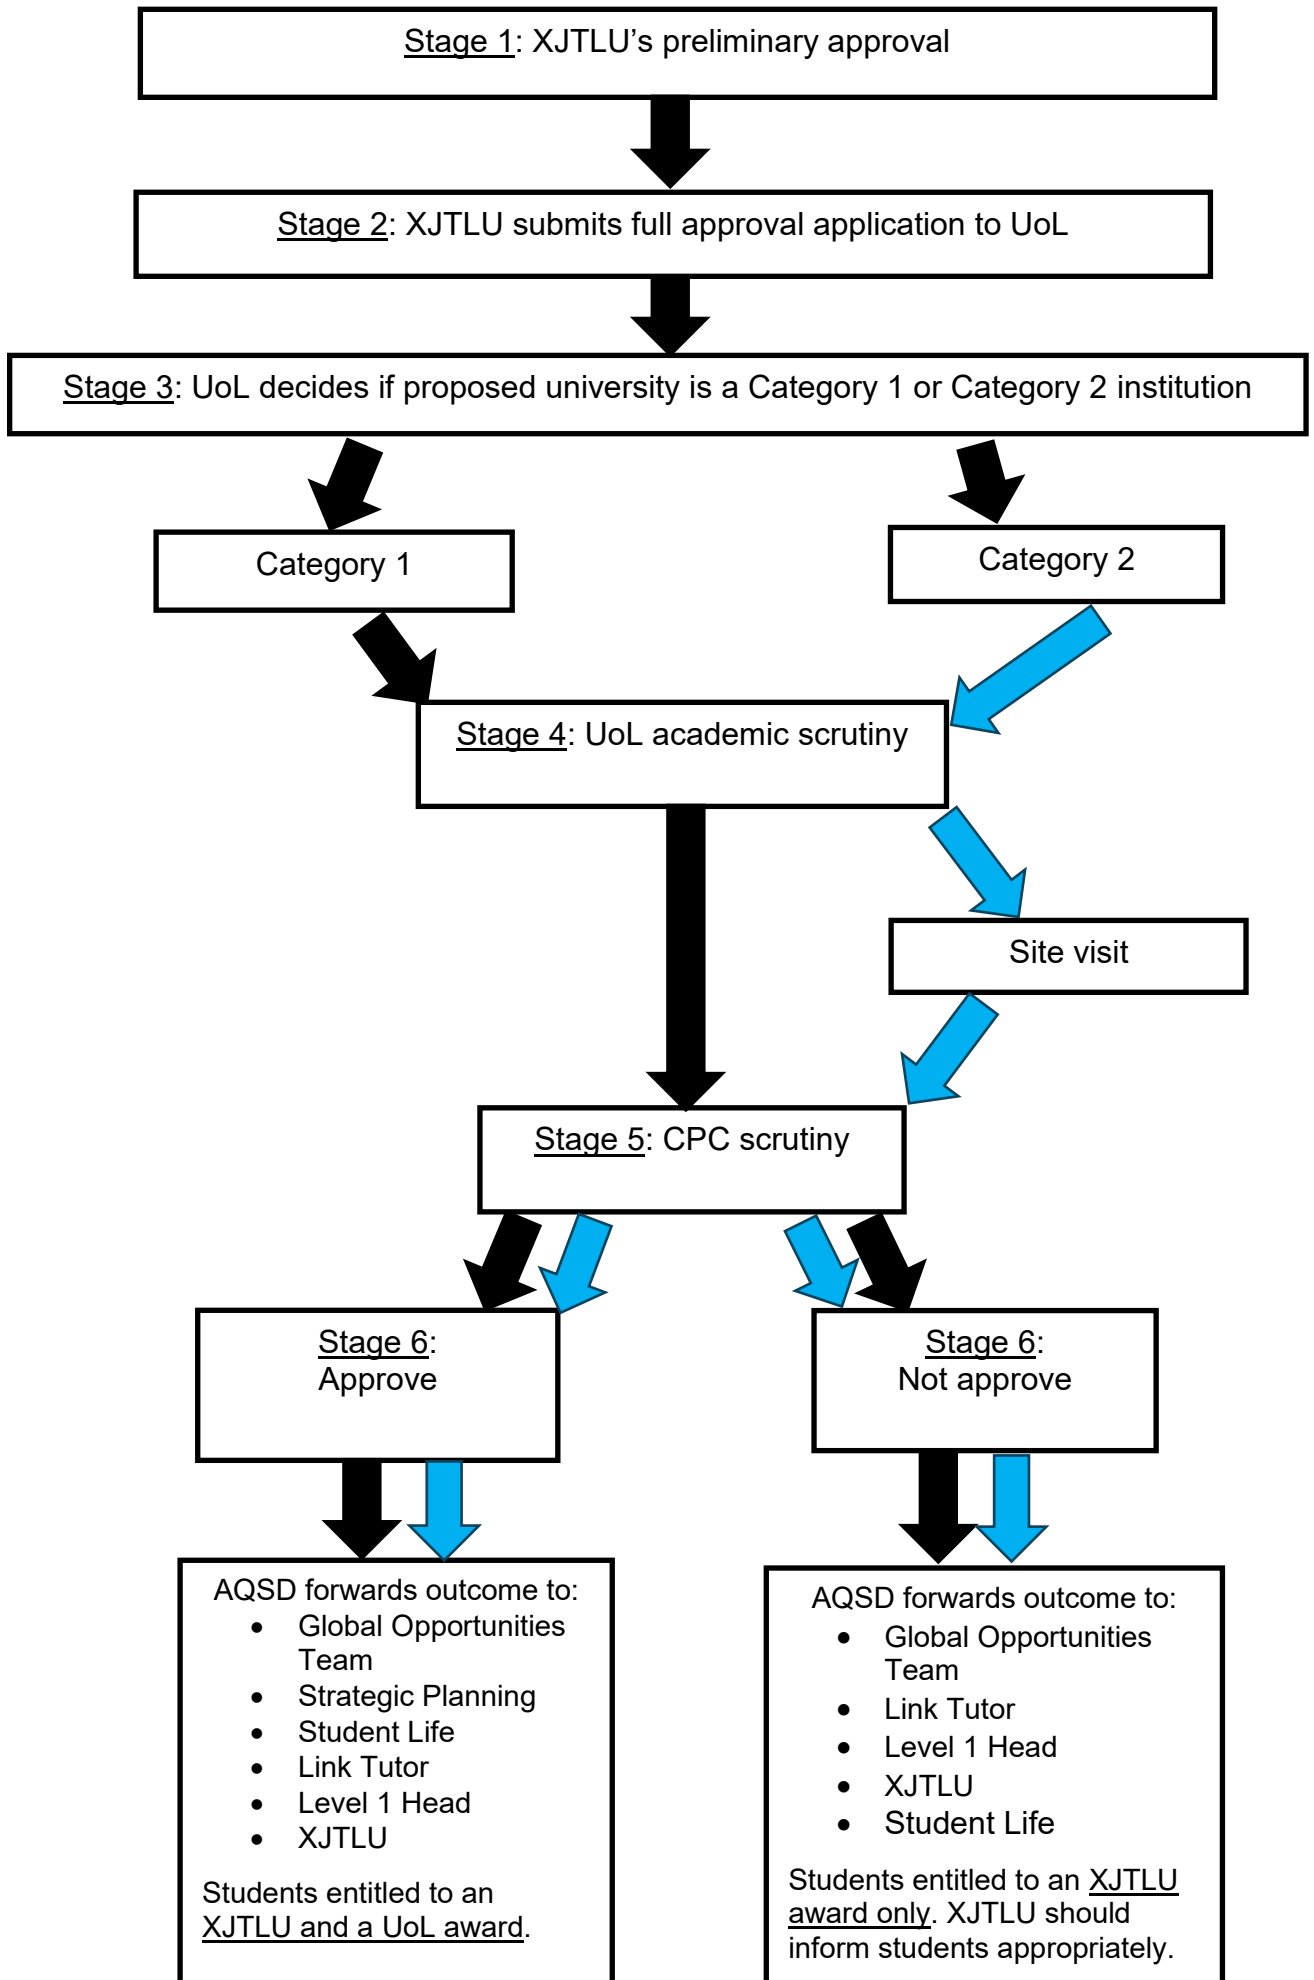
Stage 1: XJTLU’s preliminary approval

Stage 2: XJTLU submits full approval application to UoL

Stage 3: UoL decides if proposed university is a Category 1 or Category 2 institution

Category 1

Category 2

Stage 4: UoL academic scrutiny

Site visit

Stage 5: CPC scrutiny

Stage 6: Approve

Stage 6: Not approve

AQSD forwards outcome to:
- Global Opportunities Team
- Strategic Planning
- Student Life
- Link Tutor
- Level 1 Head
- XJTLU

Students entitled to an XJTLU and a UoL award.

AQSD forwards outcome to:
- Global Opportunities Team
- Link Tutor
- Level 1 Head
- XJTLU
- Student Life

Students entitled to an XJTLU award only. XJTLU should inform students appropriately.